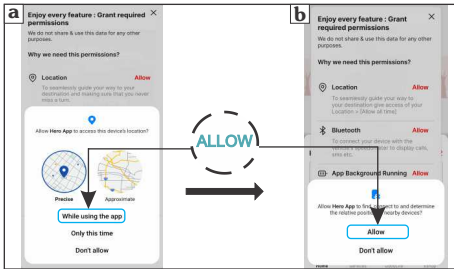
a

Enjoy every feature : Grant required permissions ×

We do not share & use this data for any other purposes.

Why we need this permissions?

Location Allow

To seamlessly guide your way to your destination and making sure that you never miss a turn.

Allow Hero App to access this device's location?

Precise

Approximate

While using the app

Only this time

Don't allow

ALLOW

b

Enjoy every feature : Grant required permissions ×

We do not share & use this data for any other purposes.

Why we need this permissions?

Location Allow

To seamlessly guide your way to your destination give access of your Location > [Allow all time]

Bluetooth Allow

To connect your device with the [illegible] to display calls, sms etc.

App Background Running Allow

Allow Hero App to find, connect to and determine the relative position of nearby devices?

Allow

Don't allow